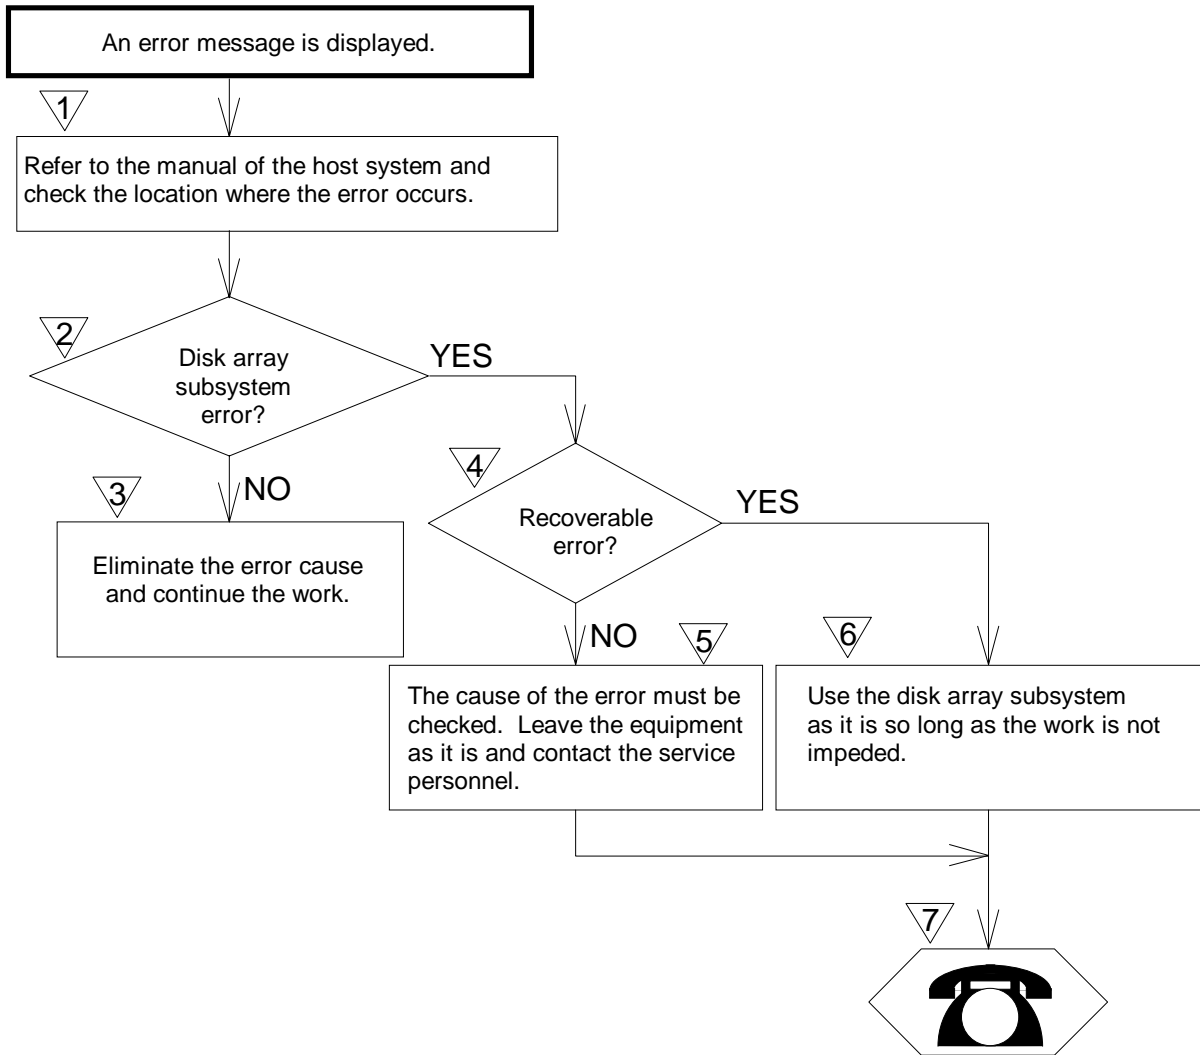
An error message is displayed.

1

Refer to the manual of the host system and check the location where the error occurs.

2

Disk array subsystem error?

YES

NO

3

Eliminate the error cause and continue the work.

4

Recoverable error?

YES

NO

5

The cause of the error must be checked. Leave the equipment as it is and contact the service personnel.

6

Use the disk array subsystem as it is so long as the work is not impeded.

7